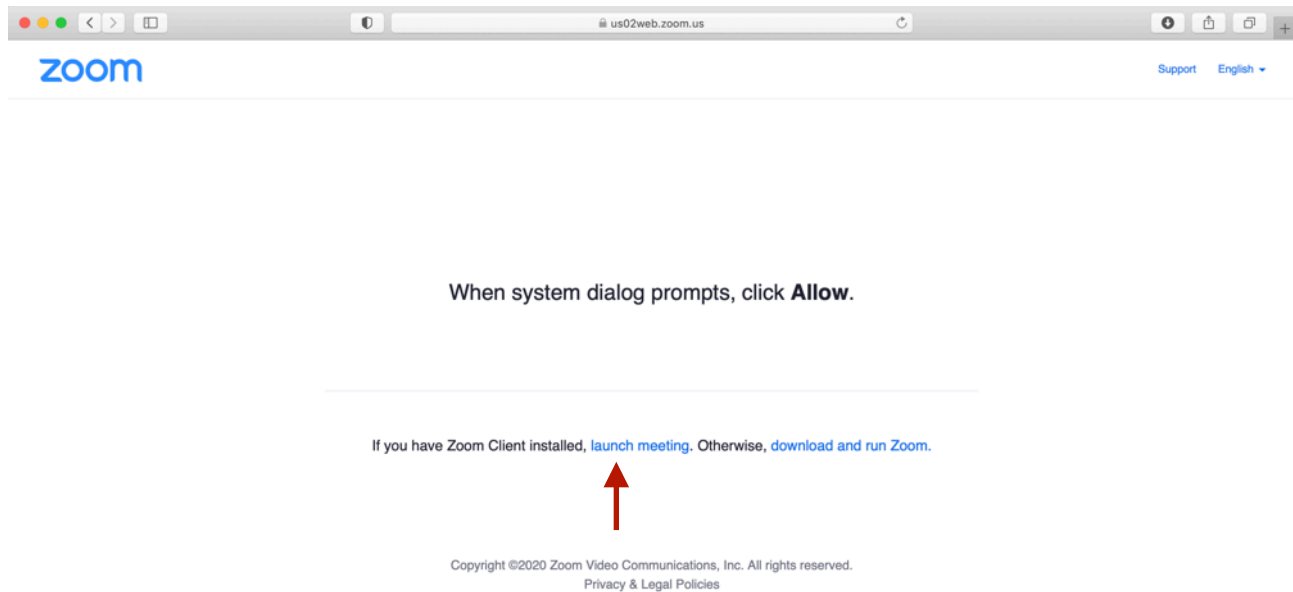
us02web.zoom.us

zoom

Support English

When system dialog prompts, click **Allow**.

If you have Zoom Client installed, launch meeting. Otherwise, download and run Zoom.

Copyright ©2020 Zoom Video Communications, Inc. All rights reserved.
Privacy & Legal Policies